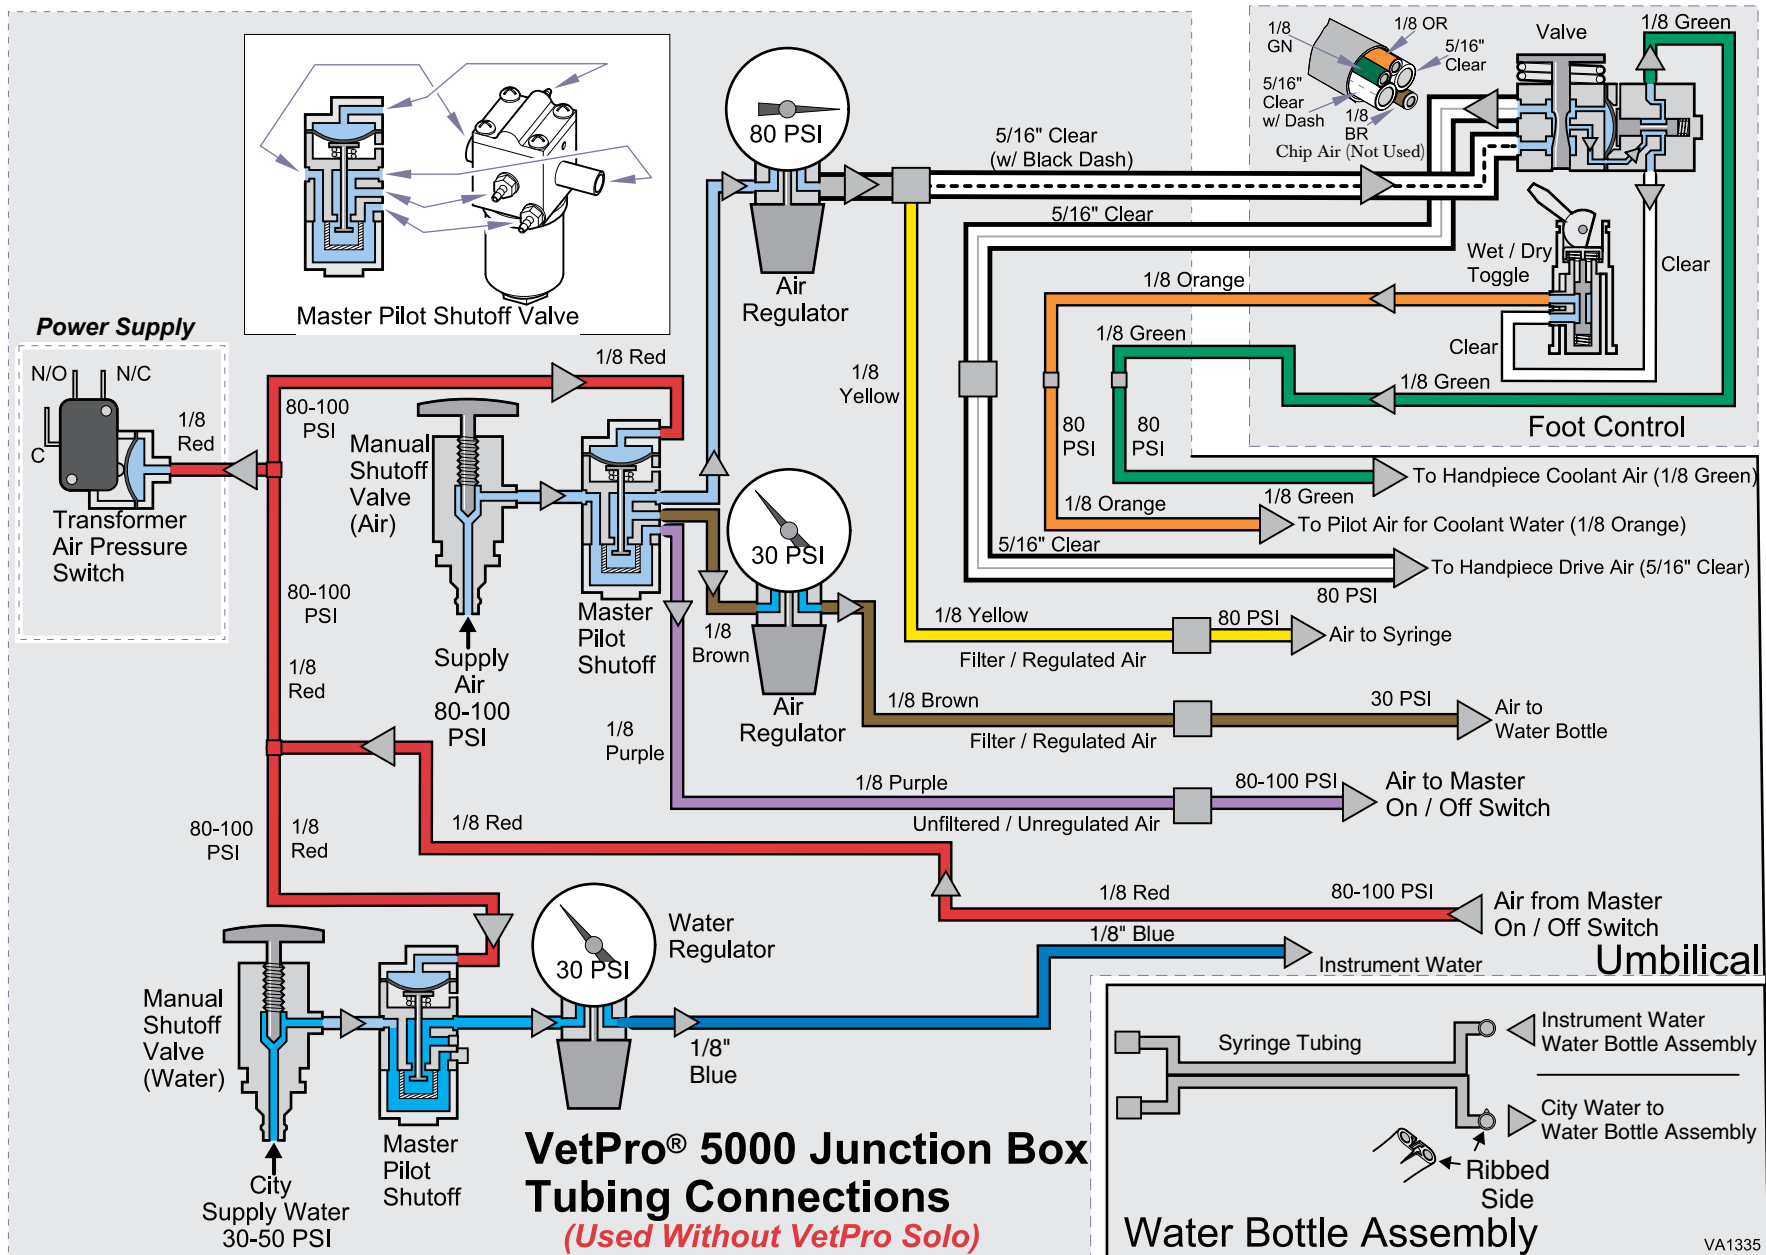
Master Pilot Shutoff Valve

80 PSI

Air Regulator

5/16" Clear (w/ Black Dash)

5/16" Clear

1/8 GN

1/8 OR

5/16" Clear

5/16" Clear w/ Dash

1/8 BR

Chip Air (Not Used)

Valve

1/8 Green

Wet / Dry Toggle

Clear

1/8 Orange

1/8 Green

Clear

1/8 Green

Foot Control

Power Supply

N/O

N/C

C

1/8 Red

Transformer Air Pressure Switch

1/8 Red

80-100 PSI

Manual Shutoff Valve (Air)

Supply Air 80-100 PSI

Master Pilot Shutoff

1/8 Yellow

80 PSI

80 PSI

To Handpiece Coolant Air (1/8 Green)

1/8 Orange

1/8 Green

To Pilot Air for Coolant Water (1/8 Orange)

5/16" Clear

To Handpiece Drive Air (5/16" Clear)

30 PSI

80 PSI

1/8 Brown

Air Regulator

1/8 Yellow

80 PSI

Air to Syringe

Filter / Regulated Air

1/8 Brown

30 PSI

Air to Water Bottle

Filter / Regulated Air

80-100 PSI

1/8 Red

1/8 Purple

1/8 Purple

80-100 PSI

Air to Master On / Off Switch

Unfiltered / Unregulated Air

80-100 PSI

1/8 Red

1/8 Red

1/8 Red

80-100 PSI

Air from Master On / Off Switch

30 PSI

Water Regulator

1/8" Blue

Instrument Water

Umbilical

Manual Shutoff Valve (Water)

1/8" Blue

City Supply Water 30-50 PSI

Master Pilot Shutoff

VetPro® 5000 Junction Box Tubing Connections

(Used Without VetPro Solo)

Syringe Tubing

Instrument Water Water Bottle Assembly

City Water to Water Bottle Assembly

Ribbed Side

Water Bottle Assembly

VA1335